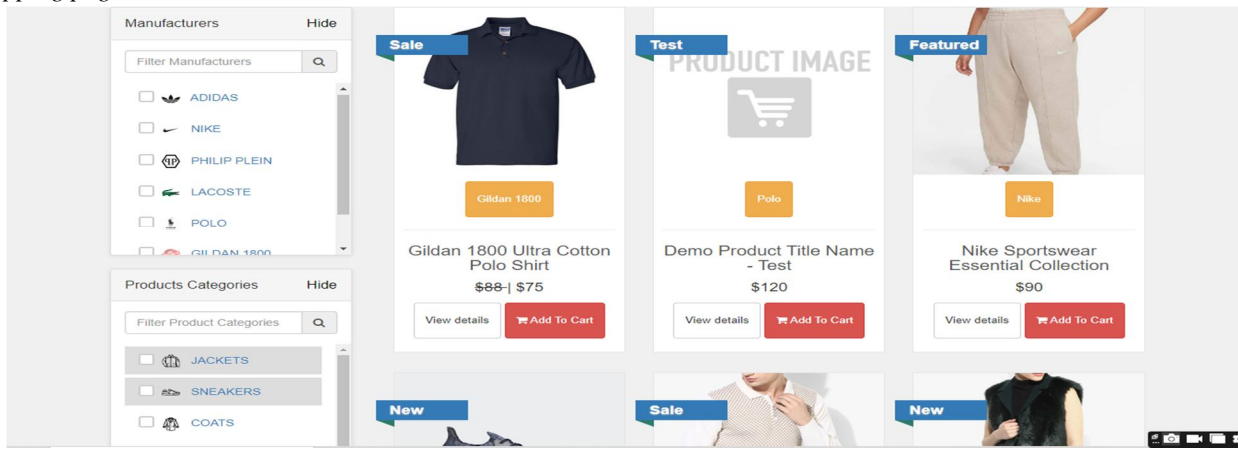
Manufacturers Hide

Filter Manufacturers

ADIDAS

NIKE

PHILIP PLEIN

LACOSTE

POLO

GILDAN 1800

Products Categories Hide

Filter Product Categories

JACKETS

SNEAKERS

COATS

Sale

Gildan 1800

Gildan 1800 Ultra Cotton Polo Shirt

~~$88~~ | $75

View details

Add To Cart

Test

PRODUCT IMAGE

Polo

Demo Product Title Name - Test

$120

View details

Add To Cart

Featured

Nike

Nike Sportswear Essential Collection

$90

View details

Add To Cart

New

Sale

New